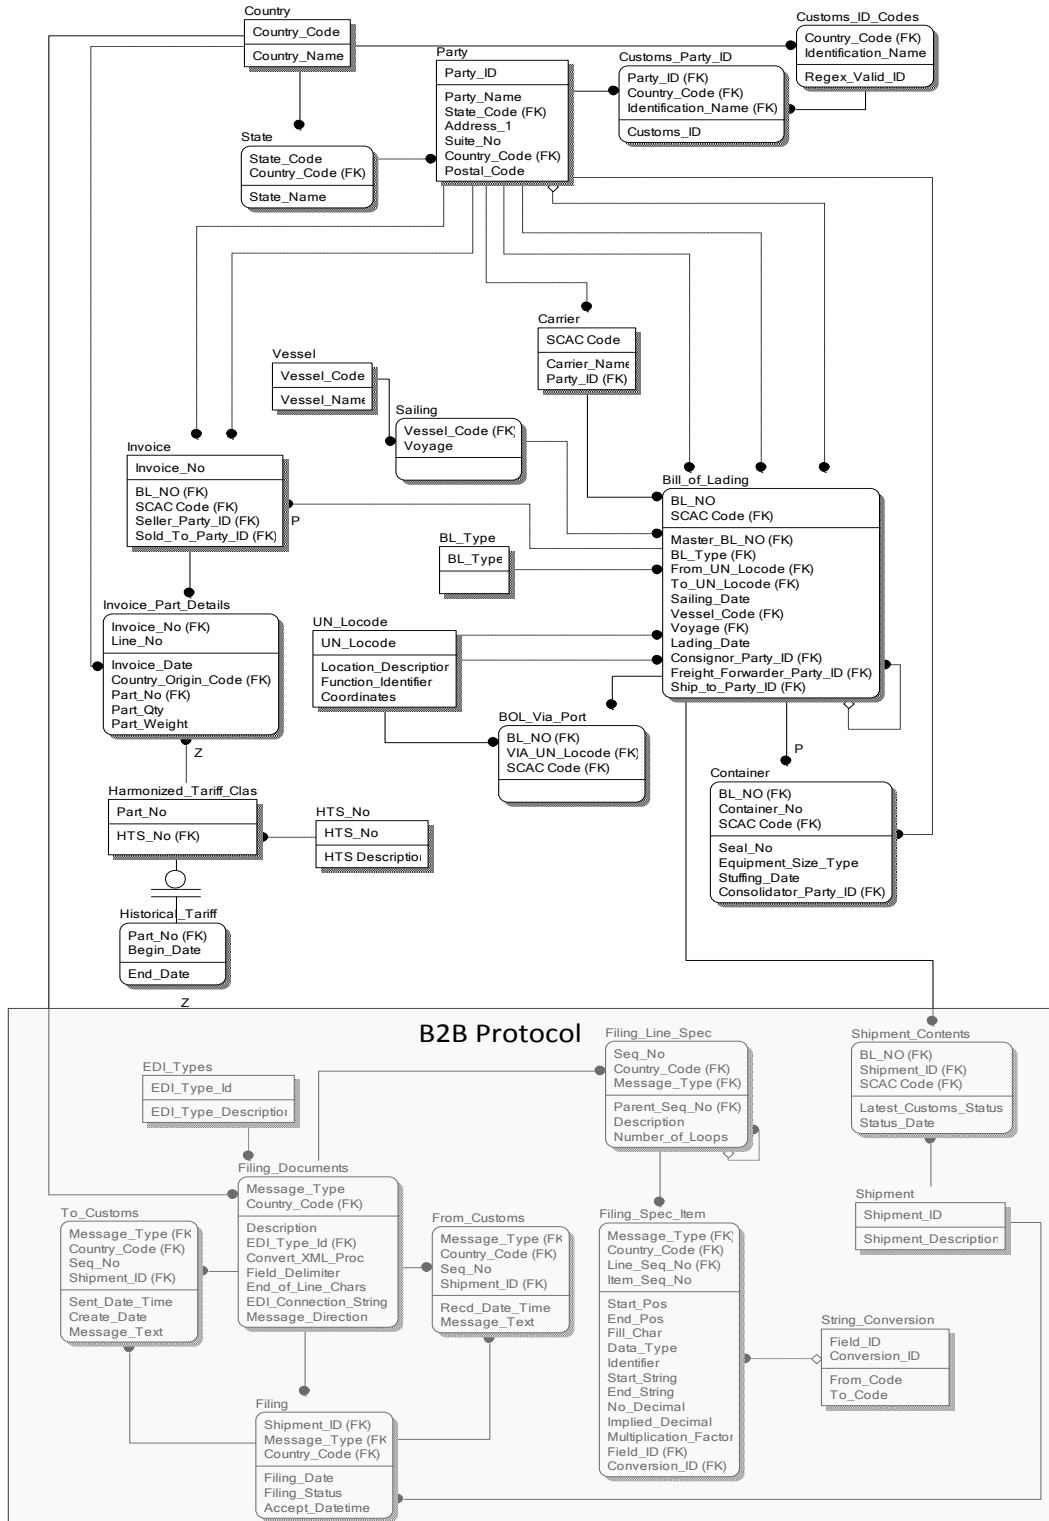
Country
Country_Code
Country_Name

Customs_ID_Codes
Country_Code (FK)
Identification_Name
Regex_Valid_ID

Party
Party_ID
Party_Name
State_Code (FK)
Address_1
Suite_No
Country_Code (FK)
Postal_Code

Customs_Party_ID
Party_ID (FK)
Country_Code (FK)
Identification_Name (FK)
Customs_ID

State
State_Code
Country_Code (FK)
State_Name

Carrier
SCAC Code
Carrier_Name
Party_ID (FK)

Vessel
Vessel_Code
Vessel_Name

Sailing
Vessel_Code (FK)
Voyage

Invoice
Invoice_No
BL_NO (FK)
SCAC Code (FK)
Seller_Party_ID (FK)
Sold_To_Party_ID (FK)

P

Bill_of_Lading
BL_NO
SCAC Code (FK)
Master_BL_NO (FK)
BL_Type (FK)
From_UN_Locode (FK)
To_UN_Locode (FK)
Sailing_Date
Vessel_Code (FK)
Voyage (FK)
Lading_Date
Consignor_Party_ID (FK)
Freight_Forwarder_Party_ID (FK)
Ship_to_Party_ID (FK)

BL_Type
BL_Type

Invoice_Part_Details
Invoice_No (FK)
Line_No
Invoice_Date
Country_Origin_Code (FK)
Part_No (FK)
Part_Qty
Part_Weight

UN_Locode
UN_Locode
Location_Description
Function_Identifier
Coordinates

BOL_Via_Port
BL_NO (FK)
VIA_UN_Locode (FK)
SCAC Code (FK)

Z

P

Container
BL_NO (FK)
Container_No
SCAC Code (FK)
Seal_No
Equipment_Size_Type
Stuffing_Date
Consolidator_Party_ID (FK)

Harmonized_Tariff_Clas
Part_No
HTS_No (FK)

HTS_No
HTS_No
HTS Description

Historical_Tariff
Part_No (FK)
Begin_Date
End_Date

Z

B2B Protocol

Filing_Line_Spec
Seq_No
Country_Code (FK)
Message_Type (FK)
Parent_Seq_No (FK)
Description
Number_of_Loops

Shipment_Contents
BL_NO (FK)
Shipment_ID (FK)
SCAC Code (FK)
Latest_Customs_Status
Status_Date

EDI_Types
EDI_Type_Id
EDI_Type_Description

Filing_Documents
Message_Type
Country_Code (FK)
Description
EDI_Type_Id (FK)
Convert_XML_Proc
Field_Delimiter
End_of_Line_Chars
EDI_Connection_String
Message_Direction

Shipment
Shipment_ID
Shipment_Description

To_Customs
Message_Type (FK)
Country_Code (FK)
Seq_No
Shipment_ID (FK)
Sent_Date_Time
Create_Date
Message_Text

From_Customs
Message_Type (FK)
Country_Code (FK)
Seq_No
Shipment_ID (FK)
Recd_Date_Time
Message_Text

Filing_Spec_Item
Message_Type (FK)
Country_Code (FK)
Line_Seq_No (FK)
Item_Seq_No
Start_Pos
End_Pos
Fill_Char
Data_Type
Identifier
Start_String
End_String
No_Decimal
Implied_Decimal
Multiplication_Factor
Field_ID (FK)
Conversion_ID (FK)

String_Conversion
Field_ID
Conversion_ID
From_Code
To_Code

Filing
Shipment_ID (FK)
Message_Type (FK)
Country_Code (FK)
Filing_Date
Filing_Status
Accept_Datetime